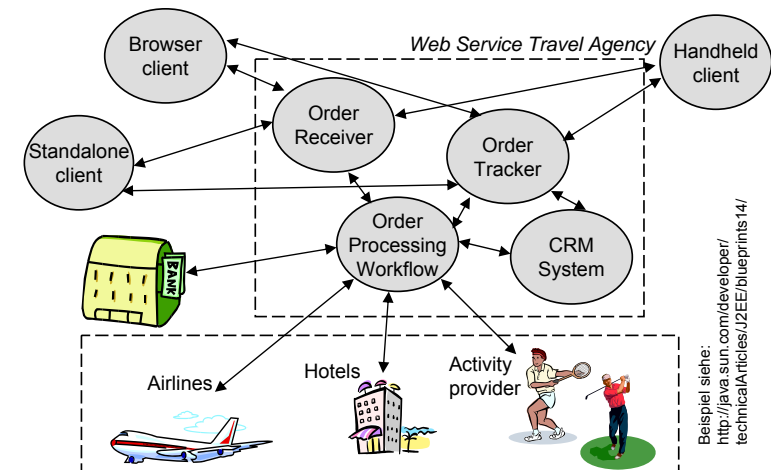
Web Service Travel Agency

Browser client

Handheld client

Order Receiver

Order Tracker

Standalone client

Order Processing Workflow

CRM System

BANK

Airlines

Hotels

Activity provider

Beispiel siehe: http://java.sun.com/developer/technicalArticles/J2EE/blueprints14/